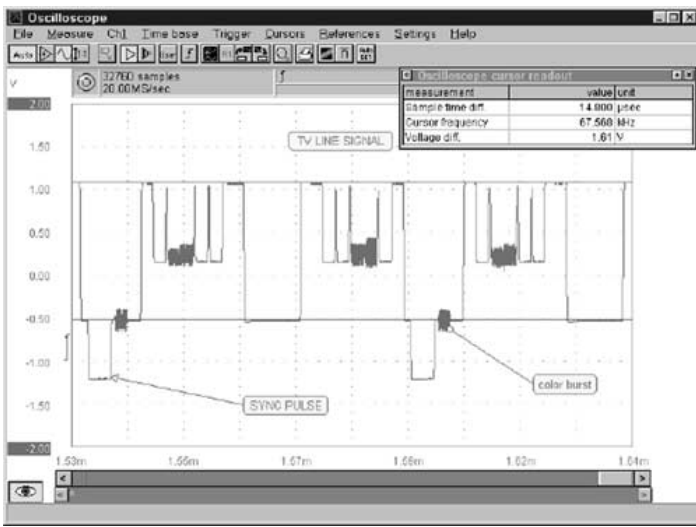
Oscilloscope

File Measure Ch1 Time base Trigger Cursors References Settings Help

Auto

327680 samples
20.00MS/sec

Oscilloscope cursor readout

| measurement | value | unit |
|---|---|---|
| Sample time diff. | 14.800 | µsec |
| Cursor frequency | 67.568 | kHz |
| Voltage diff. | 1.61 | V |

V

2.00
1.50
1.00
0.50
0.00
-0.50
-1.00
-1.50
-2.00

TV LINE SIGNAL

color burst

SYNC PULSE

1.53m 1.55m 1.57m 1.59m 1.62m 1.64m